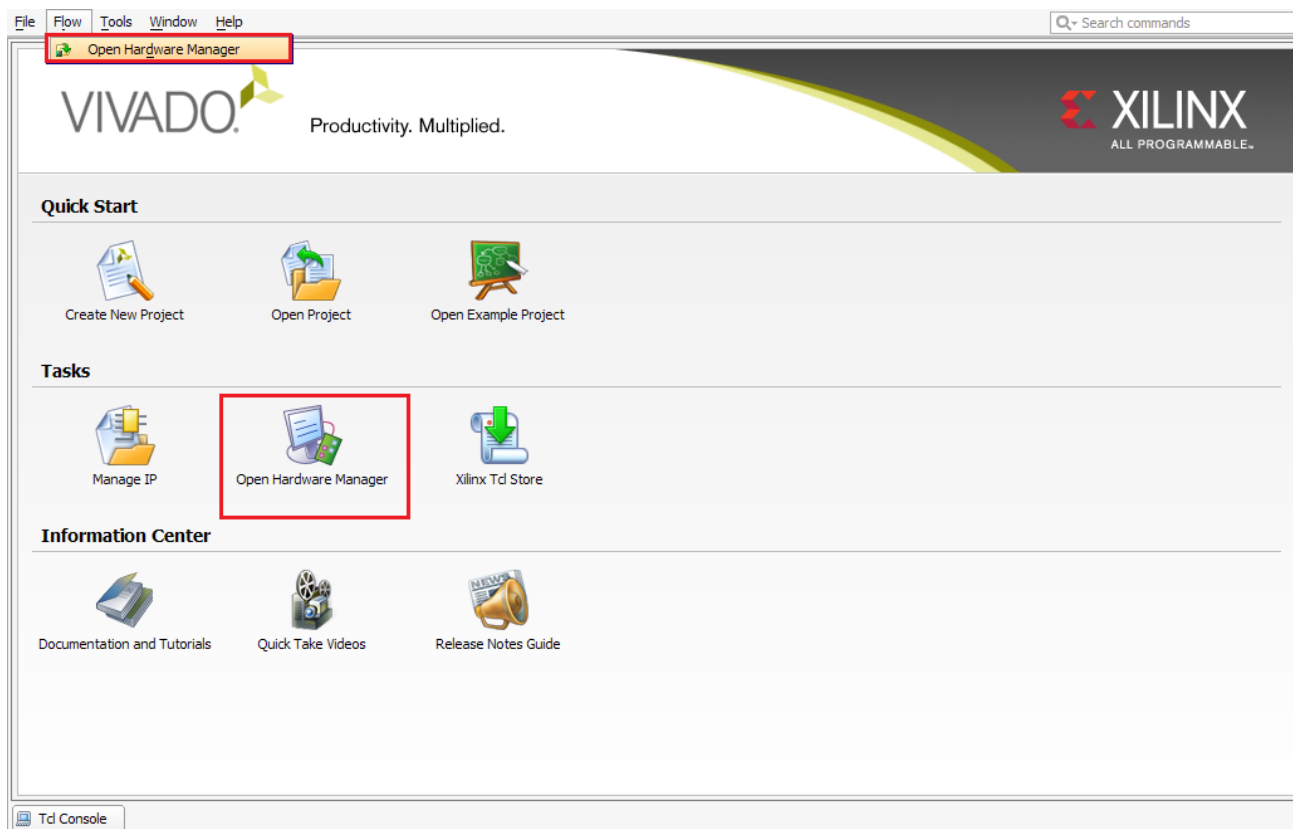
File Flow Tools Window Help

Search commands

Open Hardware Manager

VIVADO

Productivity. Multiplied.

XILINX
ALL PROGRAMMABLE.

Quick Start

Create New Project

Open Project

Open Example Project

Tasks

Manage IP

Open Hardware Manager

Xilinx Tcl Store

Information Center

Documentation and Tutorials

Quick Take Videos

Release Notes Guide

Tcl Console